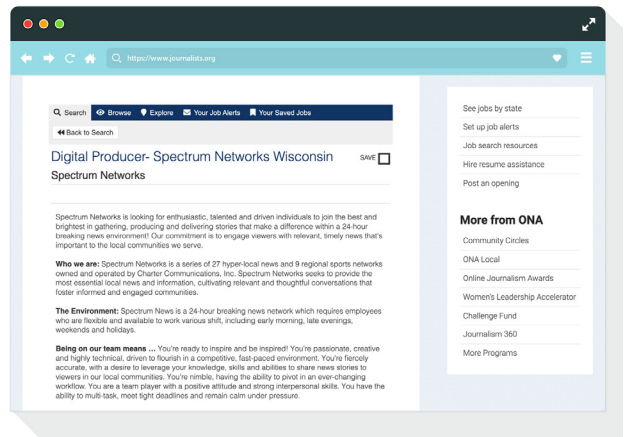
https://www.journalists.org

Search Browse Explore Your Job Alerts Your Saved Jobs

Back to Search

Digital Producer- Spectrum Networks Wisconsin

SAVE

Spectrum Networks

Spectrum Networks is looking for enthusiastic, talented and driven individuals to join the best and brightest in gathering, producing and delivering stories that make a difference within a 24-hour breaking news environment! Our commitment is to engage viewers with relevant, timely news that's important to the local communities we serve.

**Who we are:** Spectrum Networks is a series of 27 hyper-local news and 9 regional sports networks owned and operated by Charter Communications, Inc. Spectrum Networks seeks to provide the most essential local news and information, cultivating relevant and thoughtful conversations that foster informed and engaged communities.

**The Environment:** Spectrum News is a 24-hour breaking news network which requires employees who are flexible and available to work various shift, including early morning, late evenings, weekends and holidays.

**Being on our team means ...** You're ready to inspire and be inspired! You're passionate, creative and highly technical, driven to flourish in a competitive, fast-paced environment. You're fiercely accurate, with a desire to leverage your knowledge, skills and abilities to share news stories to viewers in our local communities. You're nimble, having the ability to pivot in an ever-changing workflow. You are a team player with a positive attitude and strong interpersonal skills. You have the ability to multi-task, meet tight deadlines and remain calm under pressure.

See jobs by state
Set up job alerts
Job search resources
Hire resume assistance
Post an opening

More from ONA

Community Circles
ONA Local
Online Journalism Awards
Women's Leadership Accelerator
Challenge Fund
Journalism 360
More Programs